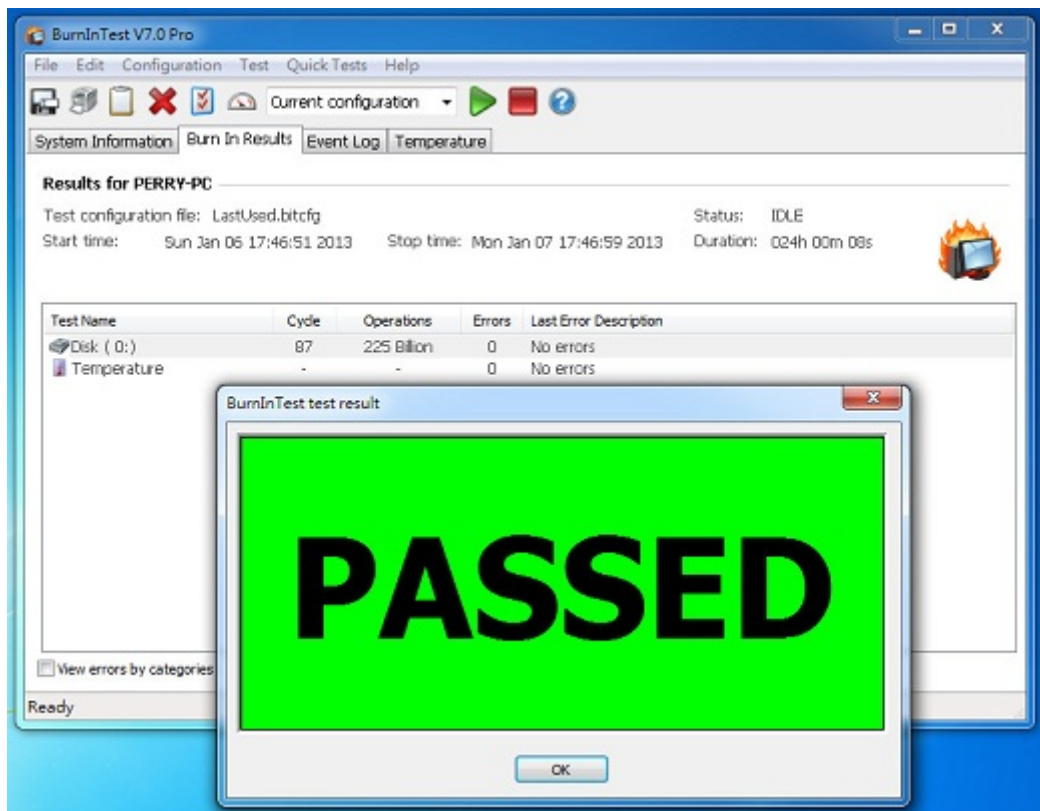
BurnInTest V7.0 Pro

File Edit Configuration Test Quick Tests Help

Current configuration

System Information | Burn In Results | Event Log | Temperature

Results for PERRY-PC

Test configuration file: LastUsed.bitcfg
Status: IDLE
Start time: Sun Jan 06 17:46:51 2013
Stop time: Mon Jan 07 17:46:59 2013
Duration: 024h 00m 08s

| Test Name | Cycle | Operations | Errors | Last Error Description |
|---|---|---|---|---|
| Disk ( 0:) | 87 | 225 Billion | 0 | No errors |
| Temperature | - | - | 0 | No errors |

BurnInTest test result

PASSED

OK

View errors by categories

Ready